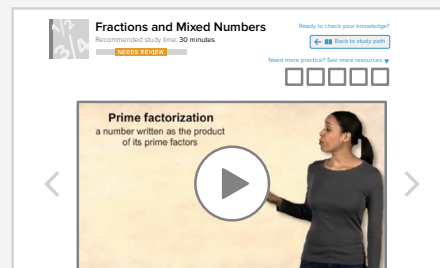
Fractions and Mixed Numbers
Recommended study time: 30 minutes
NEEDS REVIEW

Ready to check your knowledge?
Back to study path

Need more practice? See more resources

Prime factorization
a number written as the product of its prime factors